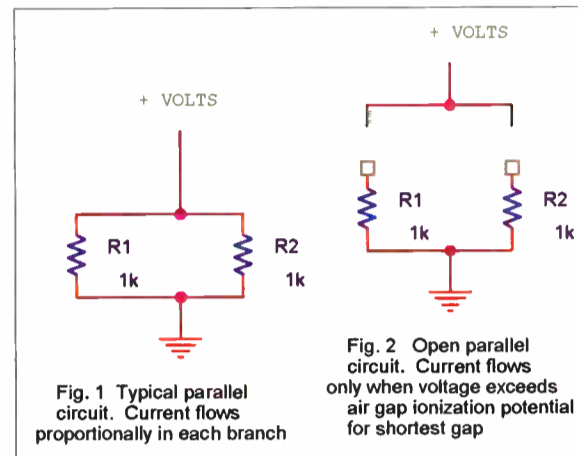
+ VOLTS

R1

1k

R2

1k

Fig. 1 Typical parallel circuit. Current flows proportionally in each branch

+ VOLTS

R1

1k

R2

1k

Fig. 2 Open parallel circuit. Current flows only when voltage exceeds air gap ionization potential for shortest gap